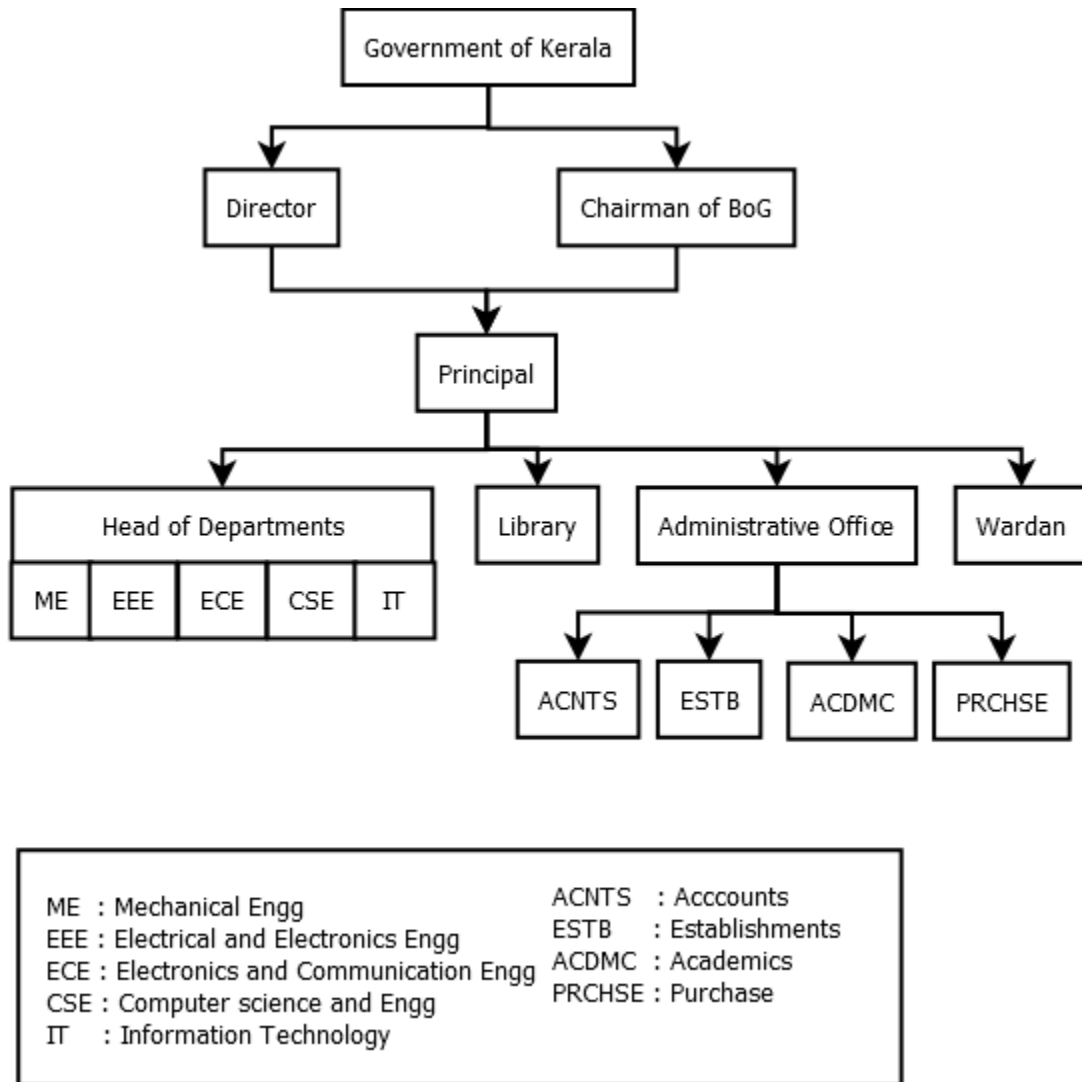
Government of Kerala

Director

Chairman of BoG

Principal

Head of Departments

ME

EEE

ECE

CSE

IT

Library

Administrative Office

Wardan

ACNTS

ESTB

ACDMC

PRCHSE

ME : Mechanical Engg
EEE : Electrical and Electronics Engg
ECE : Electronics and Communication Engg
CSE : Computer science and Engg
IT : Information Technology

ACNTS : Acccounts
ESTB : Establishments
ACDMC : Academics
PRCHSE : Purchase